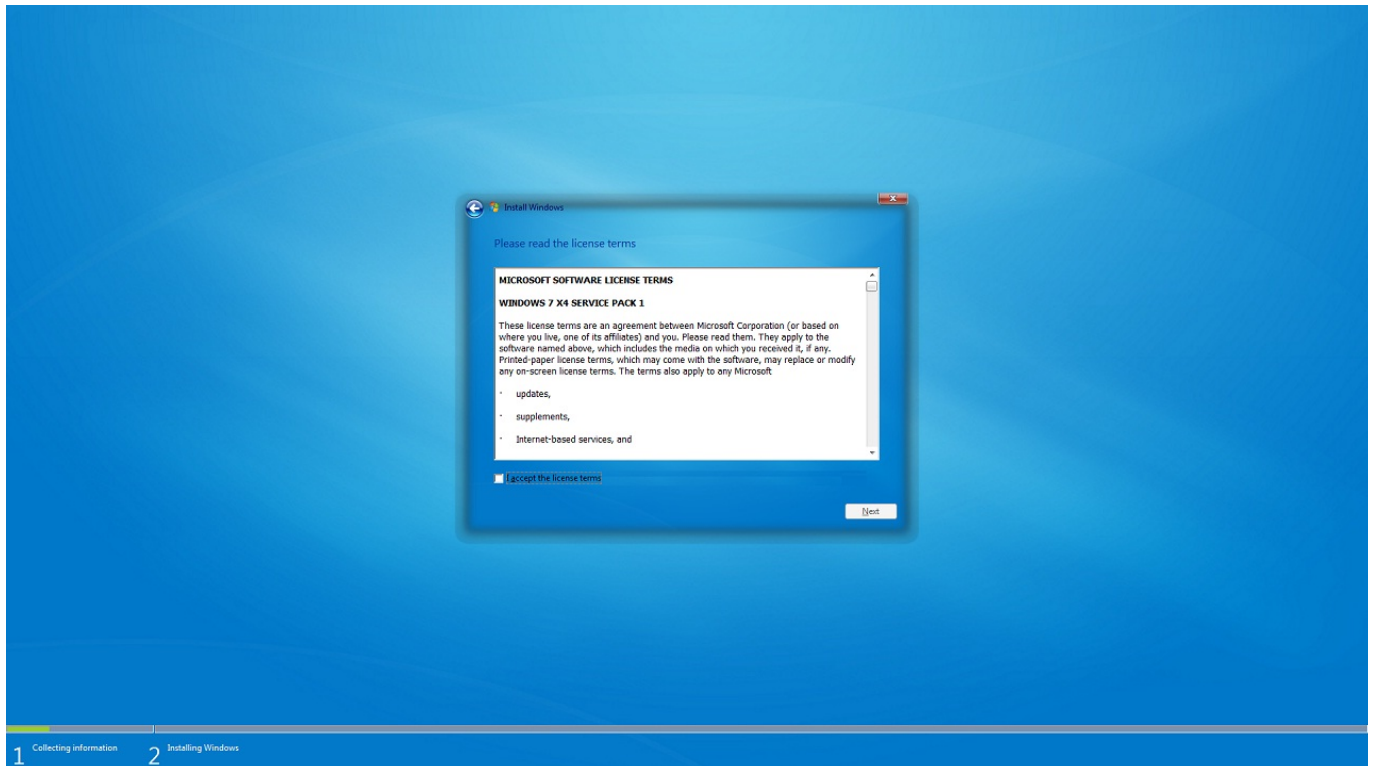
Install Windows

Please read the license terms

MICROSOFT SOFTWARE LICENSE TERMS

WINDOWS 7 X4 SERVICE PACK 1

These license terms are an agreement between Microsoft Corporation (or based on where you live, one of its affiliates) and you. Please read them. They apply to the software named above, which includes the media on which you received it, if any. Printed-paper license terms, which may come with the software, may replace or modify any on-screen license terms. The terms also apply to any Microsoft

· updates,

· supplements,

· Internet-based services, and

I accept the license terms

Next

1 Collecting information 2 Installing Windows